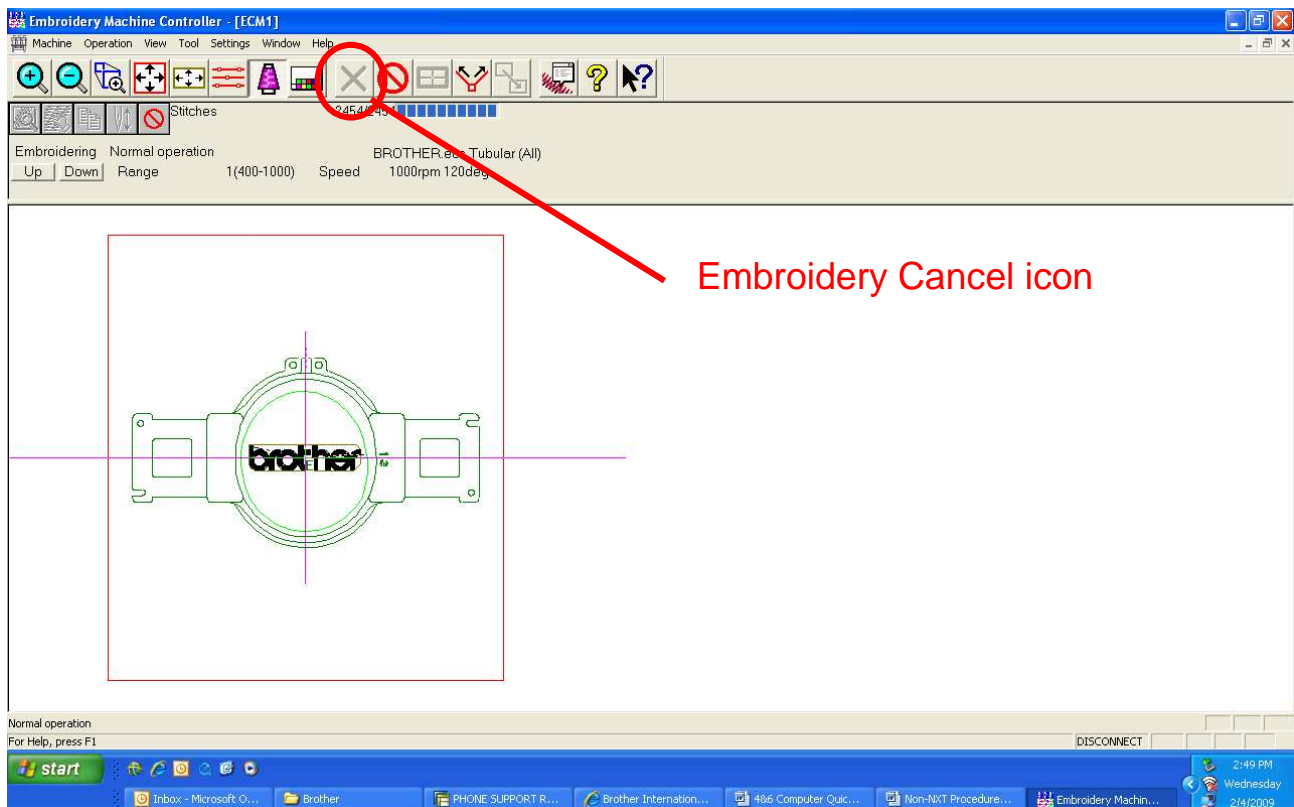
Embroidery Machine Controller - [ECM1]

Machine Operation View Tool Settings Window Help

Stitches 2454/245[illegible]

Embroidering Normal operation BROTHER.e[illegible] Tubular (All)

Up Down Range 1(400-1000) Speed 1000rpm 120deg

Embroidery Cancel icon

brother

Normal operation

For Help, press F1

DISCONNECT

start

Inbox - Microsoft O...

Brother

PHONE SUPPORT R...

Brother Internation...

486 Computer Quic...

Non-NXT Procedure...

Embroidery Machin...

2:49 PM
Wednesday
2/4/2009